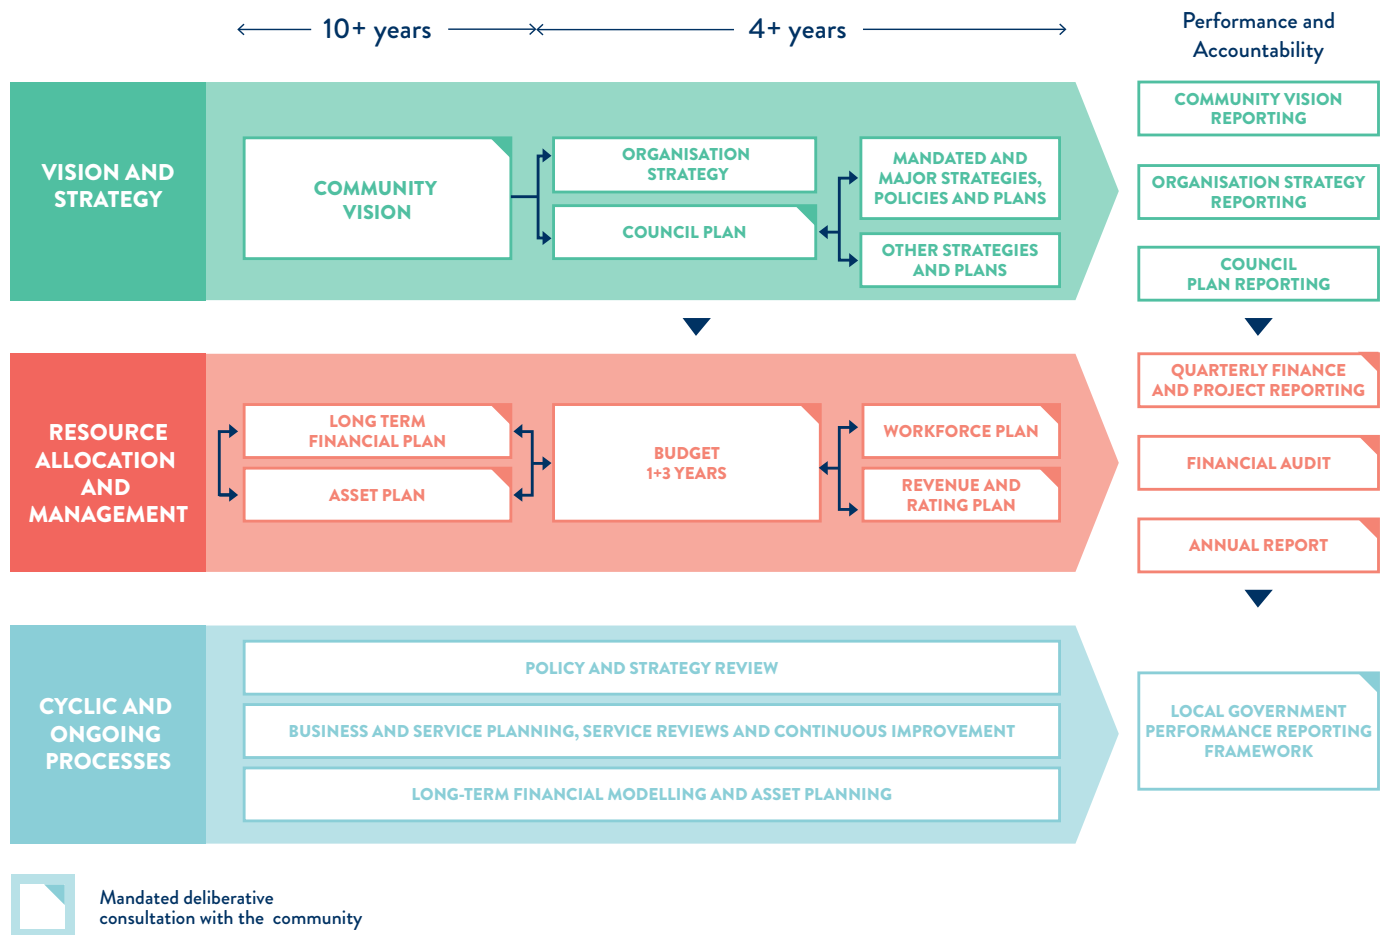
10+ years

4+ years

Performance and Accountability

VISION AND STRATEGY

COMMUNITY VISION

ORGANISATION STRATEGY

COUNCIL PLAN

MANDATED AND MAJOR STRATEGIES, POLICIES AND PLANS

OTHER STRATEGIES AND PLANS

COMMUNITY VISION REPORTING

ORGANISATION STRATEGY REPORTING

COUNCIL PLAN REPORTING

RESOURCE ALLOCATION AND MANAGEMENT

LONG TERM FINANCIAL PLAN

ASSET PLAN

BUDGET 1+3 YEARS

WORKFORCE PLAN

REVENUE AND RATING PLAN

QUARTERLY FINANCE AND PROJECT REPORTING

FINANCIAL AUDIT

ANNUAL REPORT

CYCLIC AND ONGOING PROCESSES

POLICY AND STRATEGY REVIEW

BUSINESS AND SERVICE PLANNING, SERVICE REVIEWS AND CONTINUOUS IMPROVEMENT

LONG-TERM FINANCIAL MODELLING AND ASSET PLANNING

LOCAL GOVERNMENT PERFORMANCE REPORTING FRAMEWORK

Mandated deliberative consultation with the community